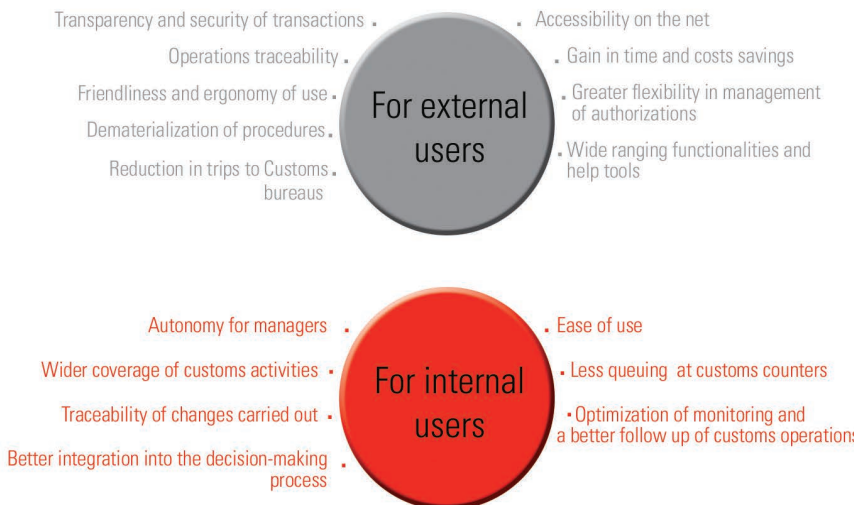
Transparency and security of transactions .

Operations traceability .

Friendliness and ergonomy of use .

Dematerialization of procedures .

Reduction in trips to Customs bureaus .

For external users

. Accessibility on the net

. Gain in time and costs savings

. Greater flexibility in management of authorizations

. Wide ranging functionalities and help tools

Autonomy for managers .

Wider coverage of customs activities .

Traceability of changes carried out .

Better integration into the decision-making process .

For internal users

. Ease of use

. Less queuing at customs counters

. Optimization of monitoring and a better follow up of customs operations